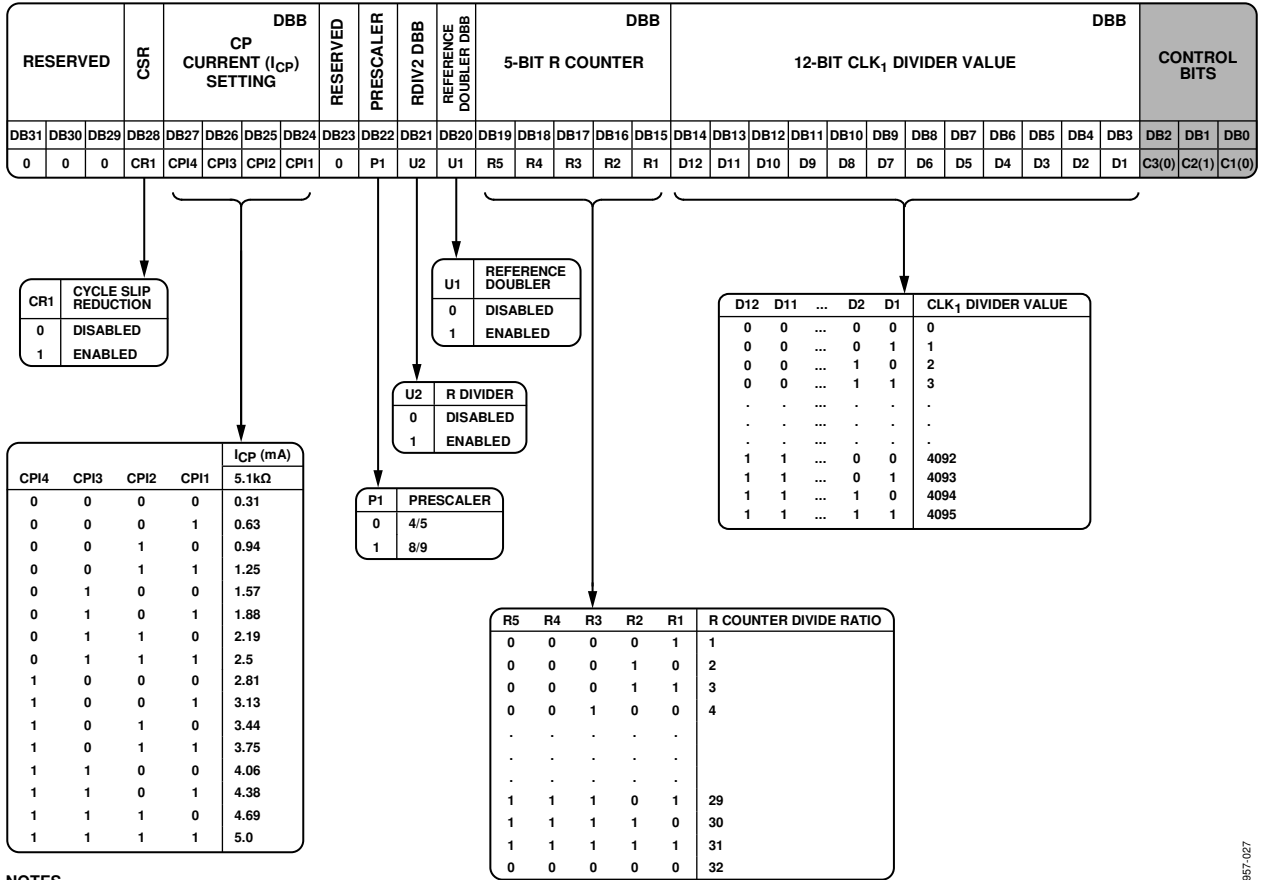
| RESERVED | | | CSR | DBB CP CURRENT ($I_{CP}$) SETTING | | | | RESERVED | PRESCALER | RDIV2 DBB | REFERENCE DOUBLER DBB | DBB 5-BIT R COUNTER | | | | | DBB 12-BIT $CLK_1$ DIVIDER VALUE | | | | | | | | | | | | CONTROL BITS | | |
|---|---|---|---|---|---|---|---|---|---|---|---|---|---|---|---|---|---|---|---|---|---|---|---|---|---|---|---|---|---|---|---|
| DB31 | DB30 | DB29 | DB28 | DB27 | DB26 | DB25 | DB24 | DB23 | DB22 | DB21 | DB20 | DB19 | DB18 | DB17 | DB16 | DB15 | DB14 | DB13 | DB12 | DB11 | DB10 | DB9 | DB8 | DB7 | DB6 | DB5 | DB4 | DB3 | DB2 | DB1 | DB0 |
| 0 | 0 | 0 | CR1 | CPI4 | CPI3 | CPI2 | CPI1 | 0 | P1 | U2 | U1 | R5 | R4 | R3 | R2 | R1 | D12 | D11 | D10 | D9 | D8 | D7 | D6 | D5 | D4 | D3 | D2 | D1 | C3(0) | C2(1) | C1(0) |

| U1 | REFERENCE DOUBLER |
|---|---|
| 0 | DISABLED |
| 1 | ENABLED |

| CR1 | CYCLE SLIP REDUCTION |
|---|---|
| 0 | DISABLED |
| 1 | ENABLED |

| D12 | D11 | ... | D2 | D1 | $CLK_1$ DIVIDER VALUE |
|---|---|---|---|---|---|
| 0 | 0 | ... | 0 | 0 | 0 |
| 0 | 0 | ... | 0 | 1 | 1 |
| 0 | 0 | ... | 1 | 0 | 2 |
| 0 | 0 | ... | 1 | 1 | 3 |
| . | . | ... | . | . | . |
| . | . | ... | . | . | . |
| . | . | ... | . | . | . |
| 1 | 1 | ... | 0 | 0 | 4092 |
| 1 | 1 | ... | 0 | 1 | 4093 |
| 1 | 1 | ... | 1 | 0 | 4094 |
| 1 | 1 | ... | 1 | 1 | 4095 |

| U2 | R DIVIDER |
|---|---|
| 0 | DISABLED |
| 1 | ENABLED |

| CPI4 | CPI3 | CPI2 | CPI1 | $I_{CP}$ (mA) 5.1kΩ |
|---|---|---|---|---|
| 0 | 0 | 0 | 0 | 0.31 |
| 0 | 0 | 0 | 1 | 0.63 |
| 0 | 0 | 1 | 0 | 0.94 |
| 0 | 0 | 1 | 1 | 1.25 |
| 0 | 1 | 0 | 0 | 1.57 |
| 0 | 1 | 0 | 1 | 1.88 |
| 0 | 1 | 1 | 0 | 2.19 |
| 0 | 1 | 1 | 1 | 2.5 |
| 1 | 0 | 0 | 0 | 2.81 |
| 1 | 0 | 0 | 1 | 3.13 |
| 1 | 0 | 1 | 0 | 3.44 |
| 1 | 0 | 1 | 1 | 3.75 |
| 1 | 1 | 0 | 0 | 4.06 |
| 1 | 1 | 0 | 1 | 4.38 |
| 1 | 1 | 1 | 0 | 4.69 |
| 1 | 1 | 1 | 1 | 5.0 |

| P1 | PRESCALER |
|---|---|
| 0 | 4/5 |
| 1 | 8/9 |

| R5 | R4 | R3 | R2 | R1 | R COUNTER DIVIDE RATIO |
|---|---|---|---|---|---|
| 0 | 0 | 0 | 0 | 1 | 1 |
| 0 | 0 | 0 | 1 | 0 | 2 |
| 0 | 0 | 0 | 1 | 1 | 3 |
| 0 | 0 | 1 | 0 | 0 | 4 |
| . | . | . | . | . | |
| . | . | . | . | . | |
| . | . | . | . | . | |
| 1 | 1 | 1 | 0 | 1 | 29 |
| 1 | 1 | 1 | 1 | 0 | 30 |
| 1 | 1 | 1 | 1 | 1 | 31 |
| 0 | 0 | 0 | 0 | 0 | 32 |

NOTES

957-027